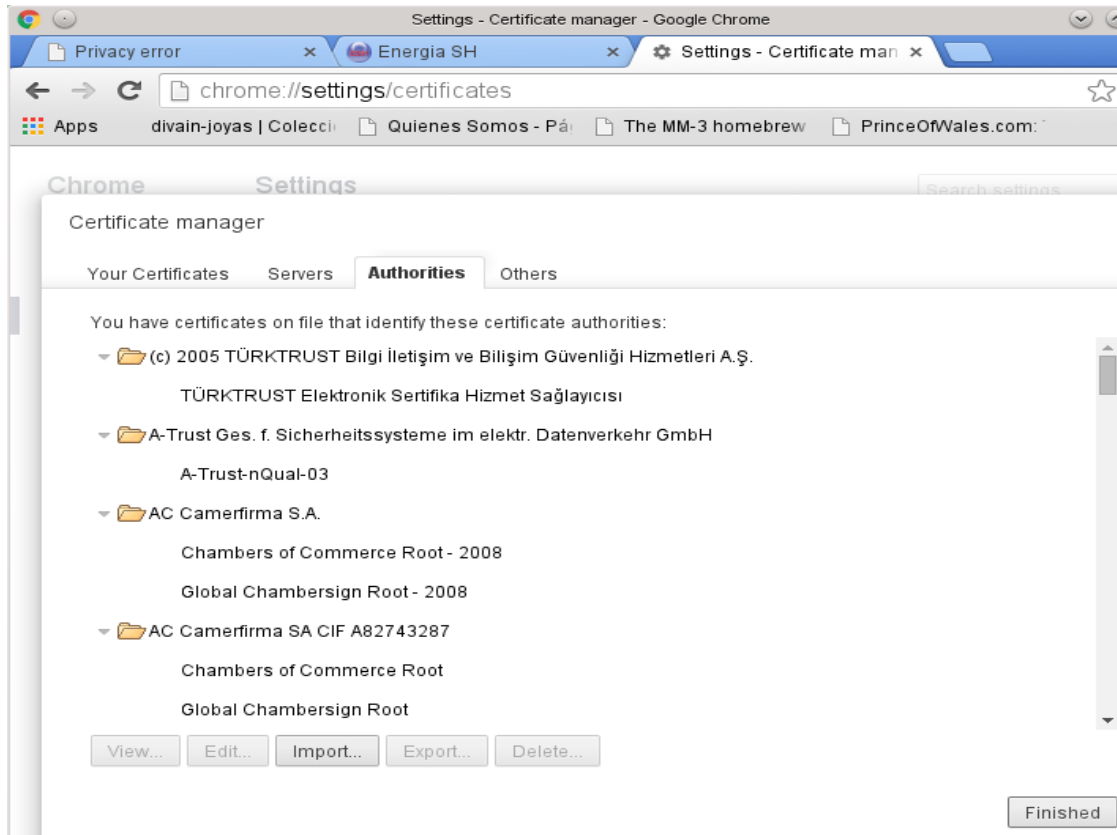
Settings - Certificate manager - Google Chrome

Privacy error ×
Energia SH ×
Settings - Certificate man ×

chrome://settings/certificates

Apps divain-joyas | Colecci Quienes Somos - Pá The MM-3 homebrew PrinceOfWales.com:

Chrome Settings

Search settings

Certificate manager

Your Certificates Servers Authorities Others

You have certificates on file that identify these certificate authorities:

(c) 2005 TÜRKTRUST Bilgi İletişim ve Bilişim Güvenliği Hizmetleri A.Ş.

TÜRKTRUST Elektronik Sertifika Hizmet Sağlayıcısı

A-Trust Ges. f. Sicherheitssysteme im elektr. Datenverkehr GmbH

A-Trust-nQual-03

AC Camerfirma S.A.

Chambers of Commerce Root - 2008

Global Chambersign Root - 2008

AC Camerfirma SA CIF A82743287

Chambers of Commerce Root

Global Chambersign Root

View... Edit... Import... Export... Delete...

Finished